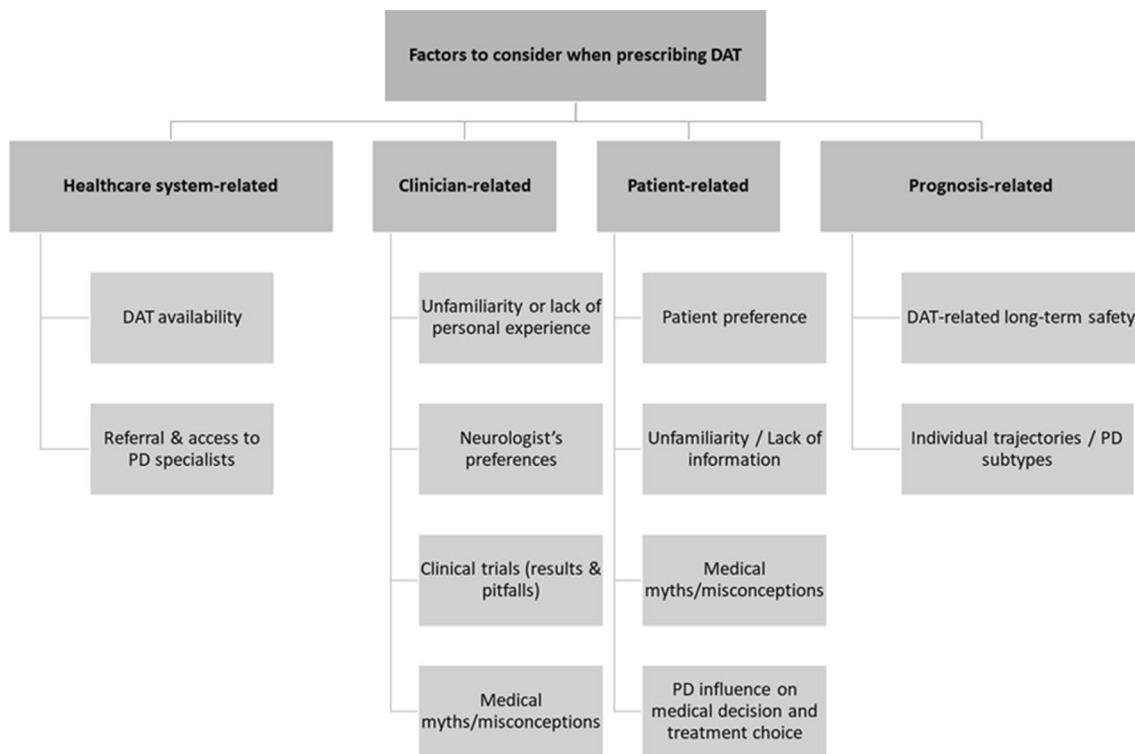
Factors to consider when prescribing DAT

Healthcare system-related

DAT availability

Referral & access to PD specialists

Clinician-related

Unfamiliarity or lack of personal experience

Neurologist's preferences

Clinical trials (results & pitfalls)

Medical myths/misconceptions

Patient-related

Patient preference

Unfamiliarity / Lack of information

Medical myths/misconceptions

PD influence on medical decision and treatment choice

Prognosis-related

DAT-related long-term safety

Individual trajectories / PD subtypes